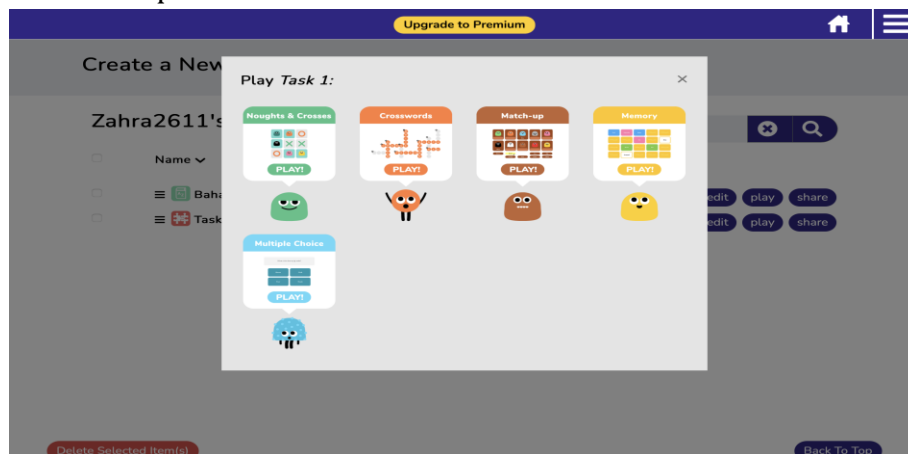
Upgrade to Premium

Create a New

Zahra2611's

Name

Baha

Task

edit play share

edit play share

Play *Task 1:*

×

Noughts & Crosses

PLAY!

Crosswords

PLAY!

Match-up

PLAY!

Memory

PLAY!

Multiple Choice

PLAY!

Delete Selected Item(s)

Back To Top